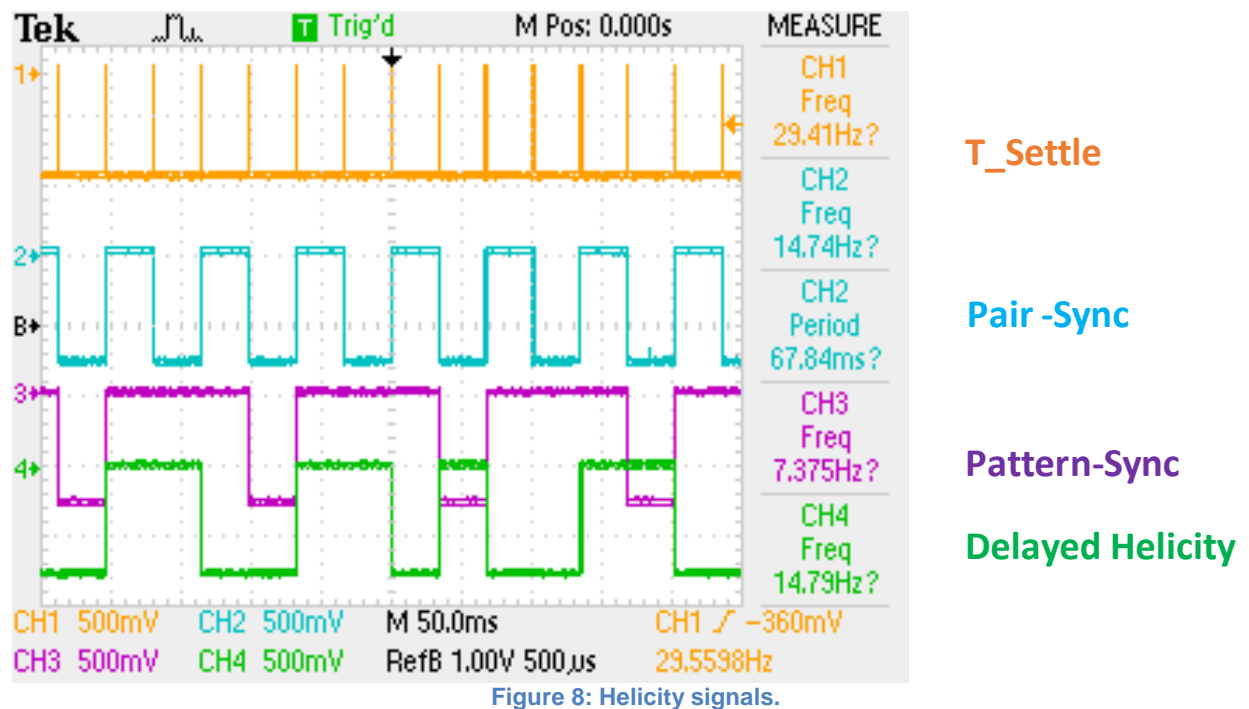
Tek Trig'd M Pos: 0.000s MEASURE

1
2
B
3
4

CH1
Freq
29.41Hz?

CH2
Freq
14.74Hz?

CH2
Period
67.84ms?

CH3
Freq
7.375Hz?

CH4
Freq
14.79Hz?

CH1 500mV CH2 500mV M 50.0ms CH1 ⁄ −360mV
CH3 500mV CH4 500mV RefB 1.00V 500µs 29.5598Hz

T_Settle

Pair -Sync

Pattern-Sync

Delayed Helicity

Figure 8: Helicity signals.